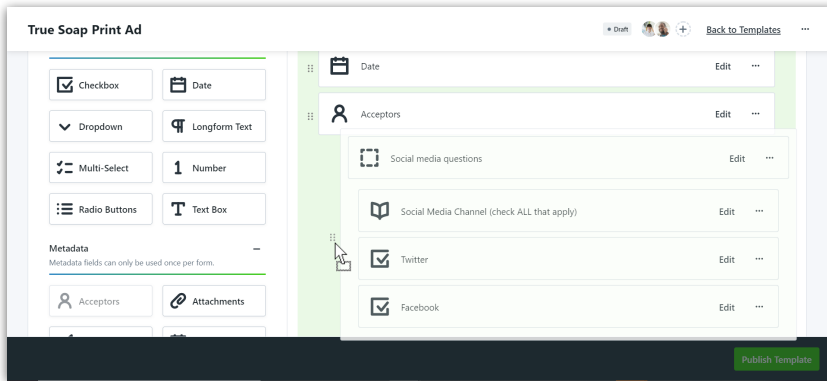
True Soap Print Ad

• Draft

Back to Templates

...

Checkbox

Date

Dropdown

Longform Text

Multi-Select

1 Number

Radio Buttons

T Text Box

Metadata

Metadata fields can only be used once per form.

Acceptors

Attachments

Date

Edit

...

Acceptors

Edit

...

Social media questions

Edit

...

Social Media Channel (check ALL that apply)

Edit

...

Twitter

Edit

...

Facebook

Edit

...

Publish Template